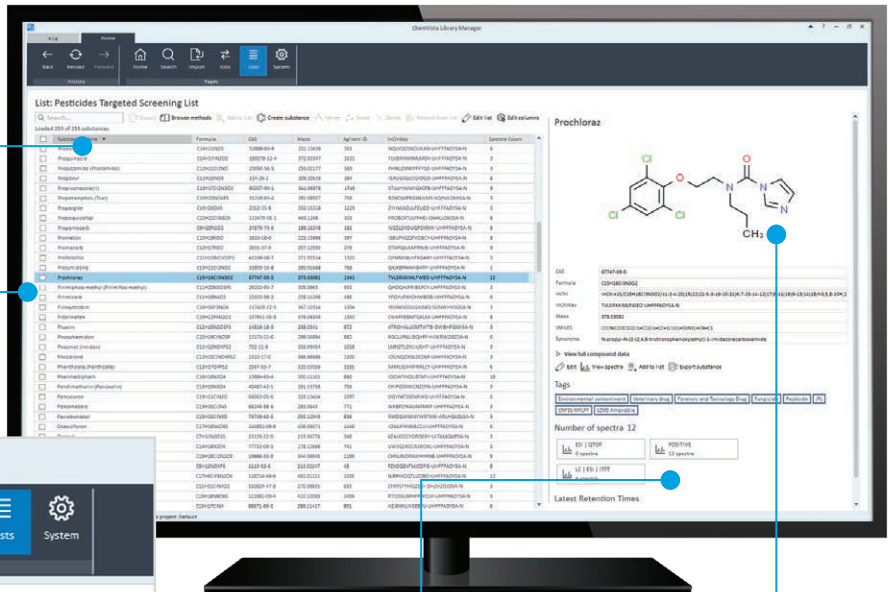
ChemVista Library Manager

File Home

Back Reload Forward
History

Home Search Import Lists Lists System
Pages

List: Pesticides Targeted Screening List

Search... Browse methods Add to list Create substance Merge Reset Delete Remove from list Edit list Edit columns

Loaded 255 of 255 substances

| | Substance Name | Formula | CAS | Mass | Agilent ID | InChIKey | Spectra Count |
|---|---|---|---|---|---|---|---|
| | Prochloraz | C15H16Cl3N3O2 | 67747-09-5 | 375.03081 | 1941 | TYUSRXWJXLFWBO-UHFFFAOYSA-N | 12 |

Prochloraz

CH₃

CAS 67747-09-5
Formula C15H16Cl3N3O2
InChI
InChIKey TYUSRXWJXLFWBO-UHFFFAOYSA-N
Mass 375.03081
SMILES
Synonyms

View full compound data

Edit View spectra Add to list Export substance

Tags

Environmental contaminant Veterinary drug Forensic and Toxicology Drug Fungicide Pesticide

Number of spectra 12

ESI | QTOF
POSITIVE

Latest Retention Times

Lists System